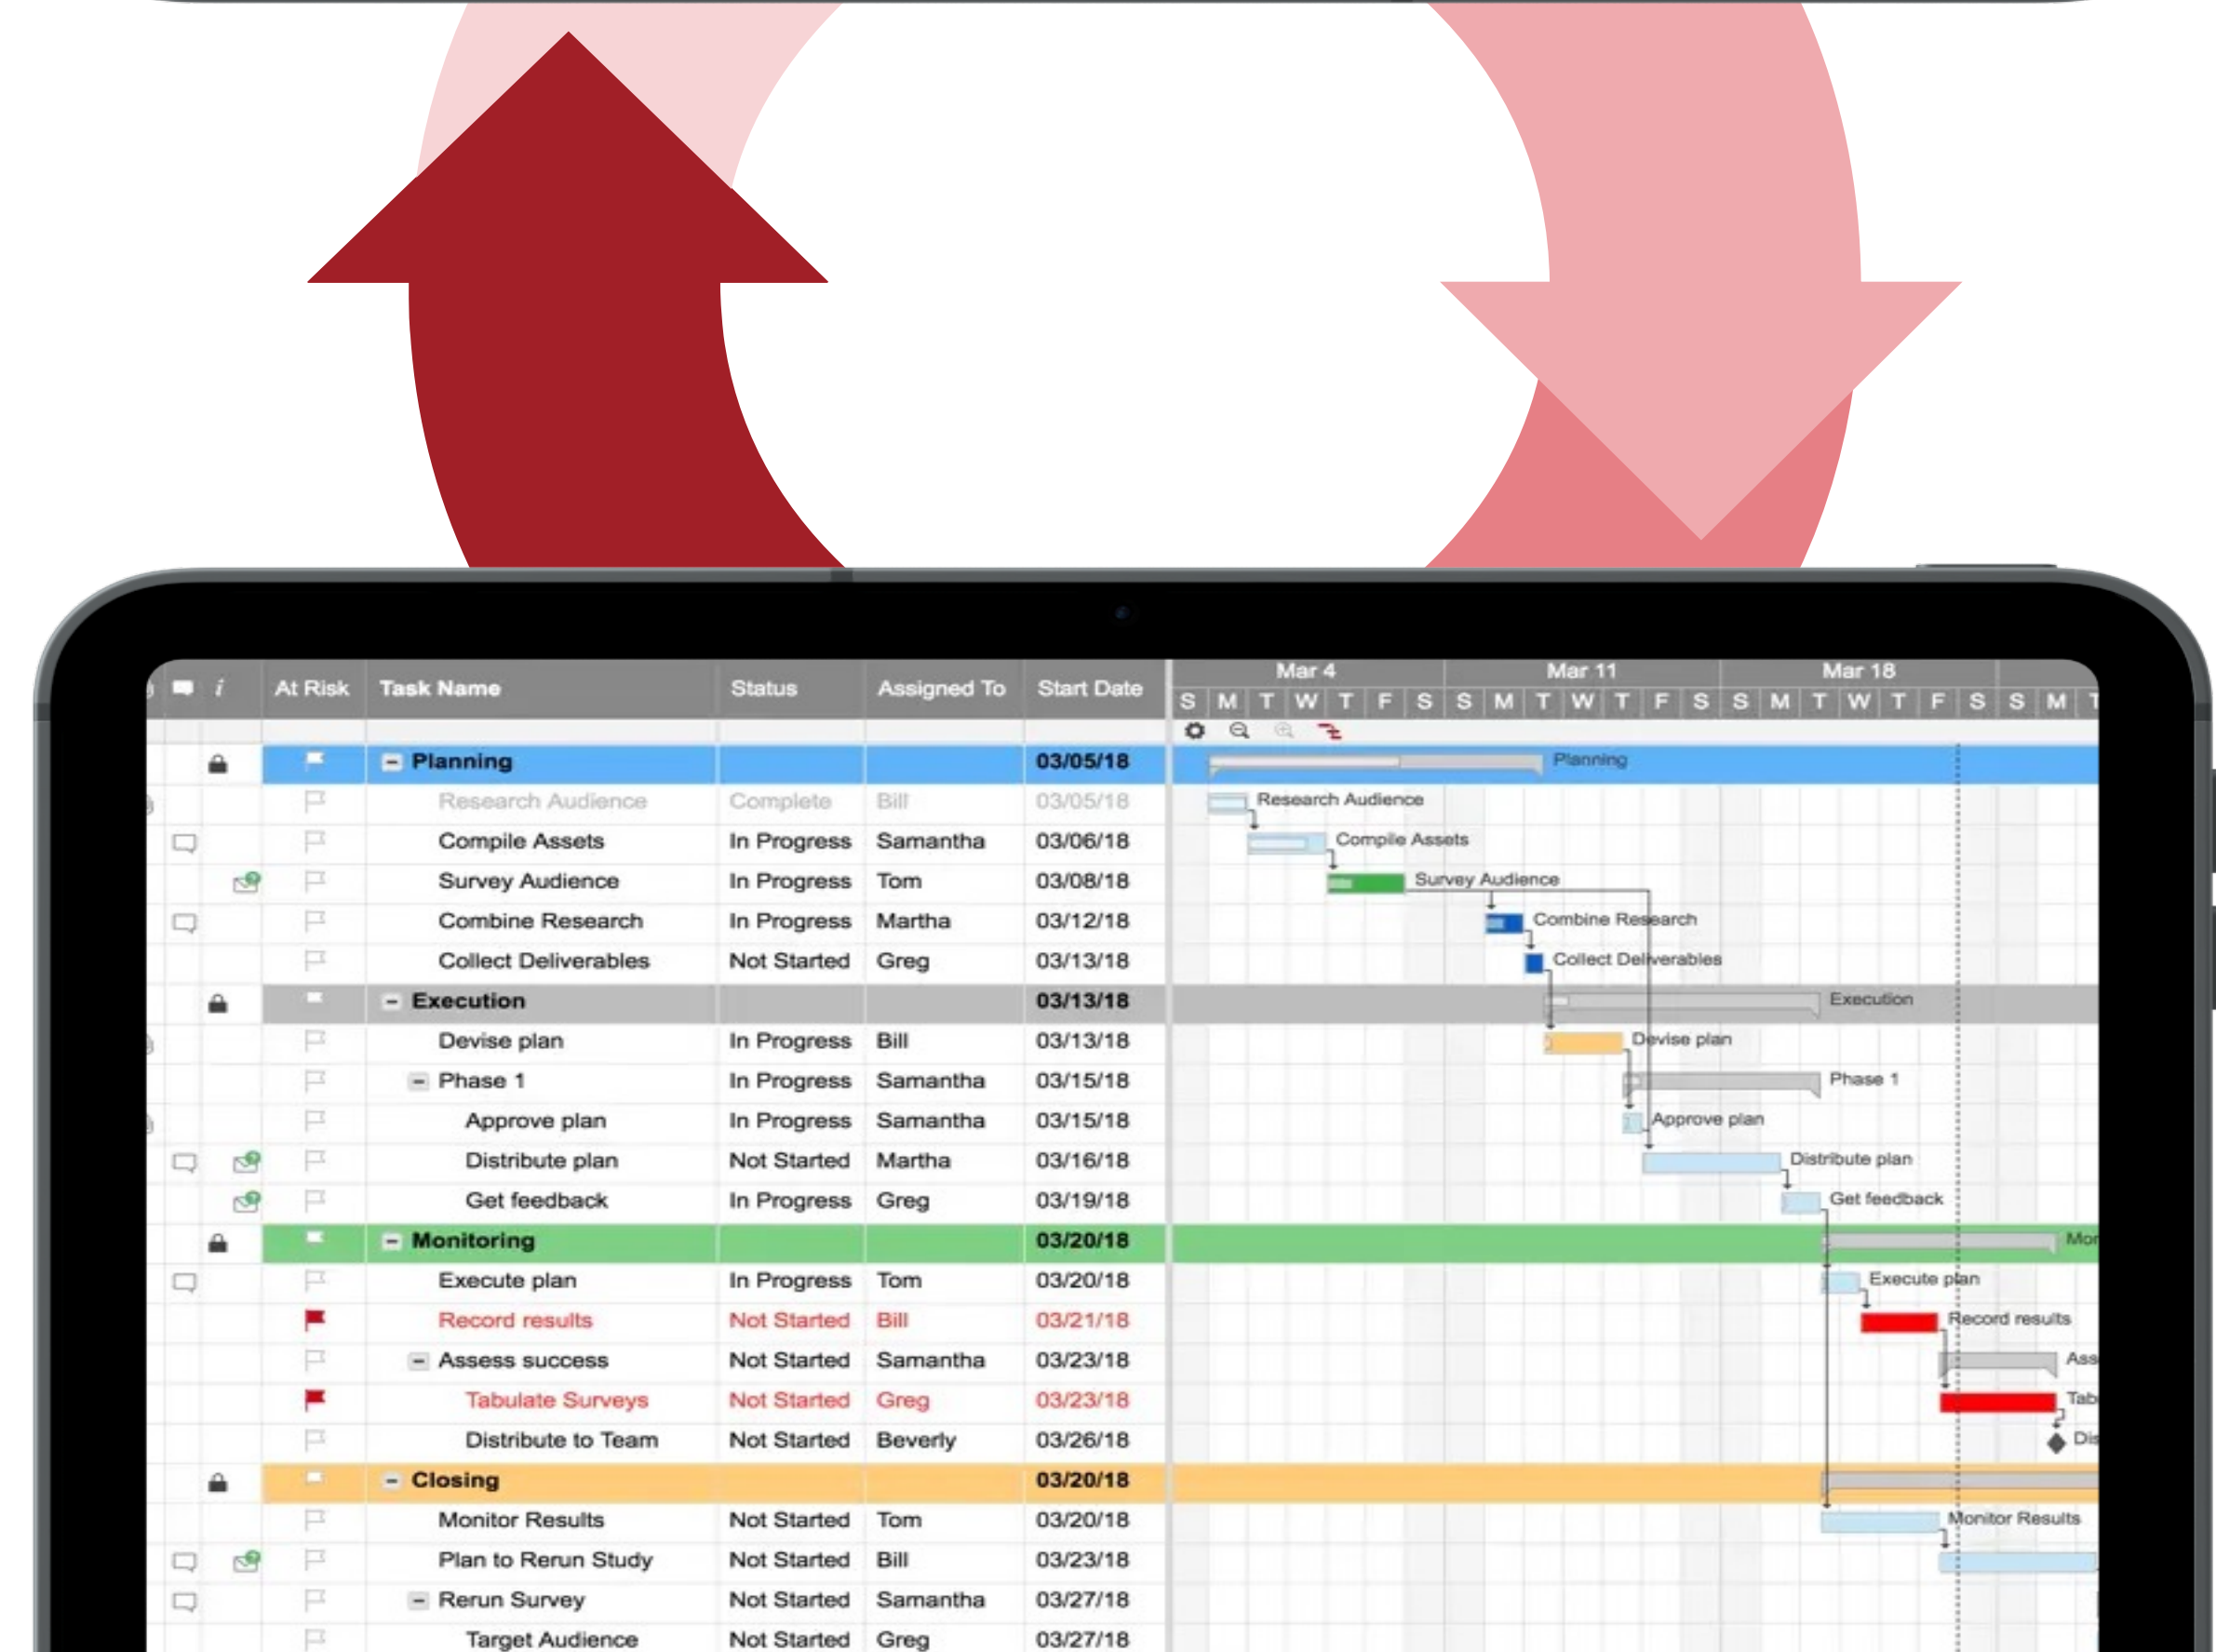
| | i | At Risk | Task Name | Status | Assigned To | Start Date |
|---|---|---|---|---|---|---|
| | | | Planning | | | 03/05/18 |
| | | | Research Audience | Complete | Bill | 03/05/18 |
| | | | Compile Assets | In Progress | Samantha | 03/06/18 |
| | | | Survey Audience | In Progress | Tom | 03/08/18 |
| | | | Combine Research | In Progress | Martha | 03/12/18 |
| | | | Collect Deliverables | Not Started | Greg | 03/13/18 |
| | | | Execution | | | 03/13/18 |
| | | | Devise plan | In Progress | Bill | 03/13/18 |
| | | | Phase 1 | In Progress | Samantha | 03/15/18 |
| | | | Approve plan | In Progress | Samantha | 03/15/18 |
| | | | Distribute plan | Not Started | Martha | 03/16/18 |
| | | | Get feedback | In Progress | Greg | 03/19/18 |
| | | | Monitoring | | | 03/20/18 |
| | | | Execute plan | In Progress | Tom | 03/20/18 |
| | | | Record results | Not Started | Bill | 03/21/18 |
| | | | Assess success | Not Started | Samantha | 03/23/18 |
| | | | Tabulate Surveys | Not Started | Greg | 03/23/18 |
| | | | Distribute to Team | Not Started | Beverly | 03/26/18 |
| | | | Closing | | | 03/20/18 |
| | | | Monitor Results | Not Started | Tom | 03/20/18 |
| | | | Plan to Rerun Study | Not Started | Bill | 03/23/18 |
| | | | Rerun Survey | Not Started | Samantha | 03/27/18 |
| | | | Target Audience | Not Started | Greg | 03/27/18 |

Mar 4 Mar 11 Mar 18
S M T W T F S S M T W T F S S M T W T F S S M T

Planning
Research Audience
Compile Assets
Survey Audience
Combine Research
Collect Deliverables
Execution
Devise plan
Phase 1
Approve plan
Distribute plan
Get feedback
Mon
Execute plan
Record results
Ass
Tab
Dis
Monitor Results